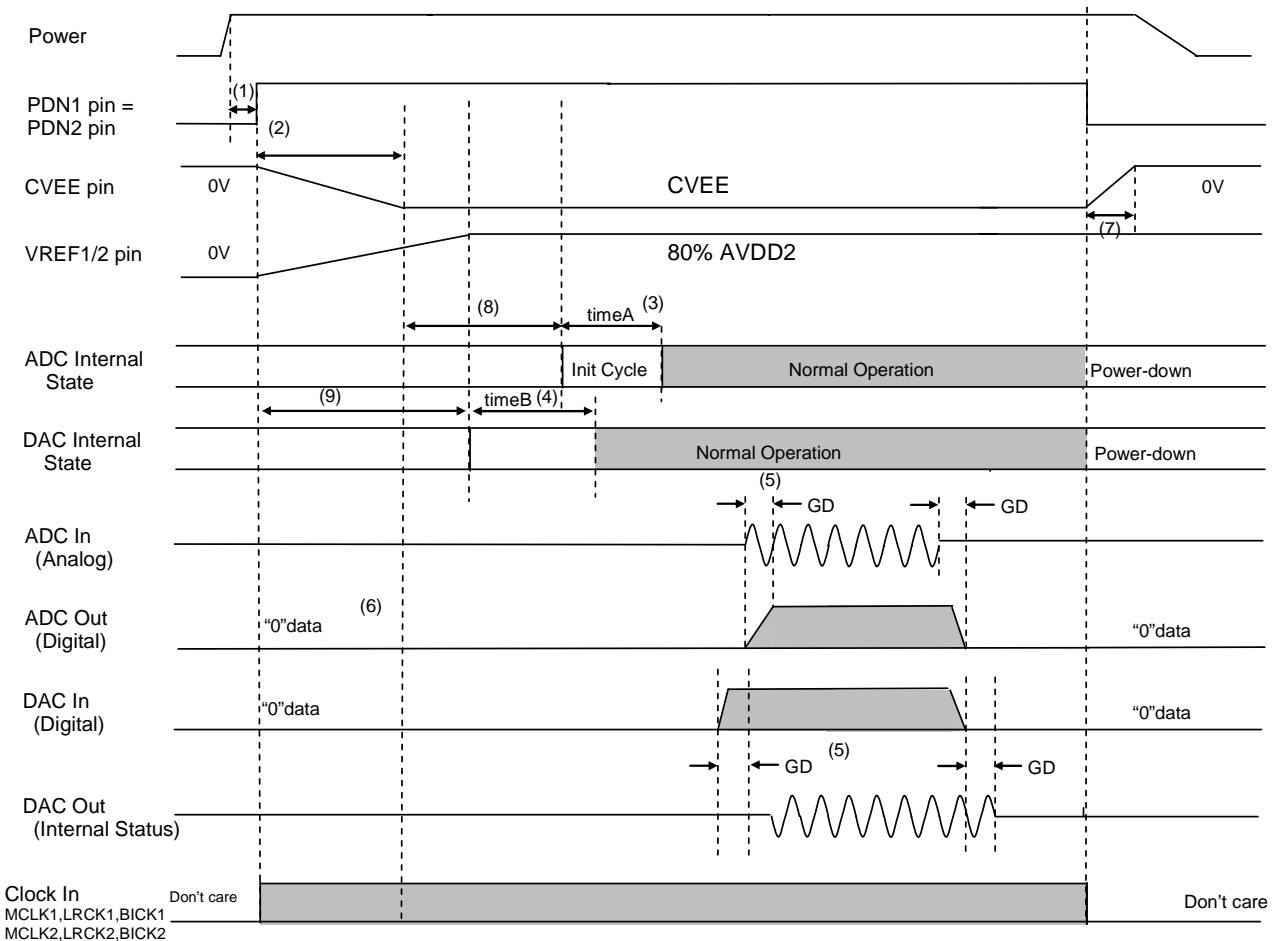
Power

PDN1 pin = PDN2 pin
(1)
(2)

CVEE pin
0V
CVEE
0V
(7)

VREF1/2 pin
0V
80% AVDD2

(8)
timeA
(3)

ADC Internal State
Init Cycle
Normal Operation
Power-down

(9)
timeB
(4)

DAC Internal State
Normal Operation
Power-down

(5)
GD
GD

ADC In (Analog)

ADC Out (Digital)
"0"data
(6)
"0"data

DAC In (Digital)
"0"data
"0"data

GD
(5)
GD

DAC Out (Internal Status)

Clock In
MCLK1,LRCK1,BICK1
MCLK2,LRCK2,BICK2
Don't care
Don't care